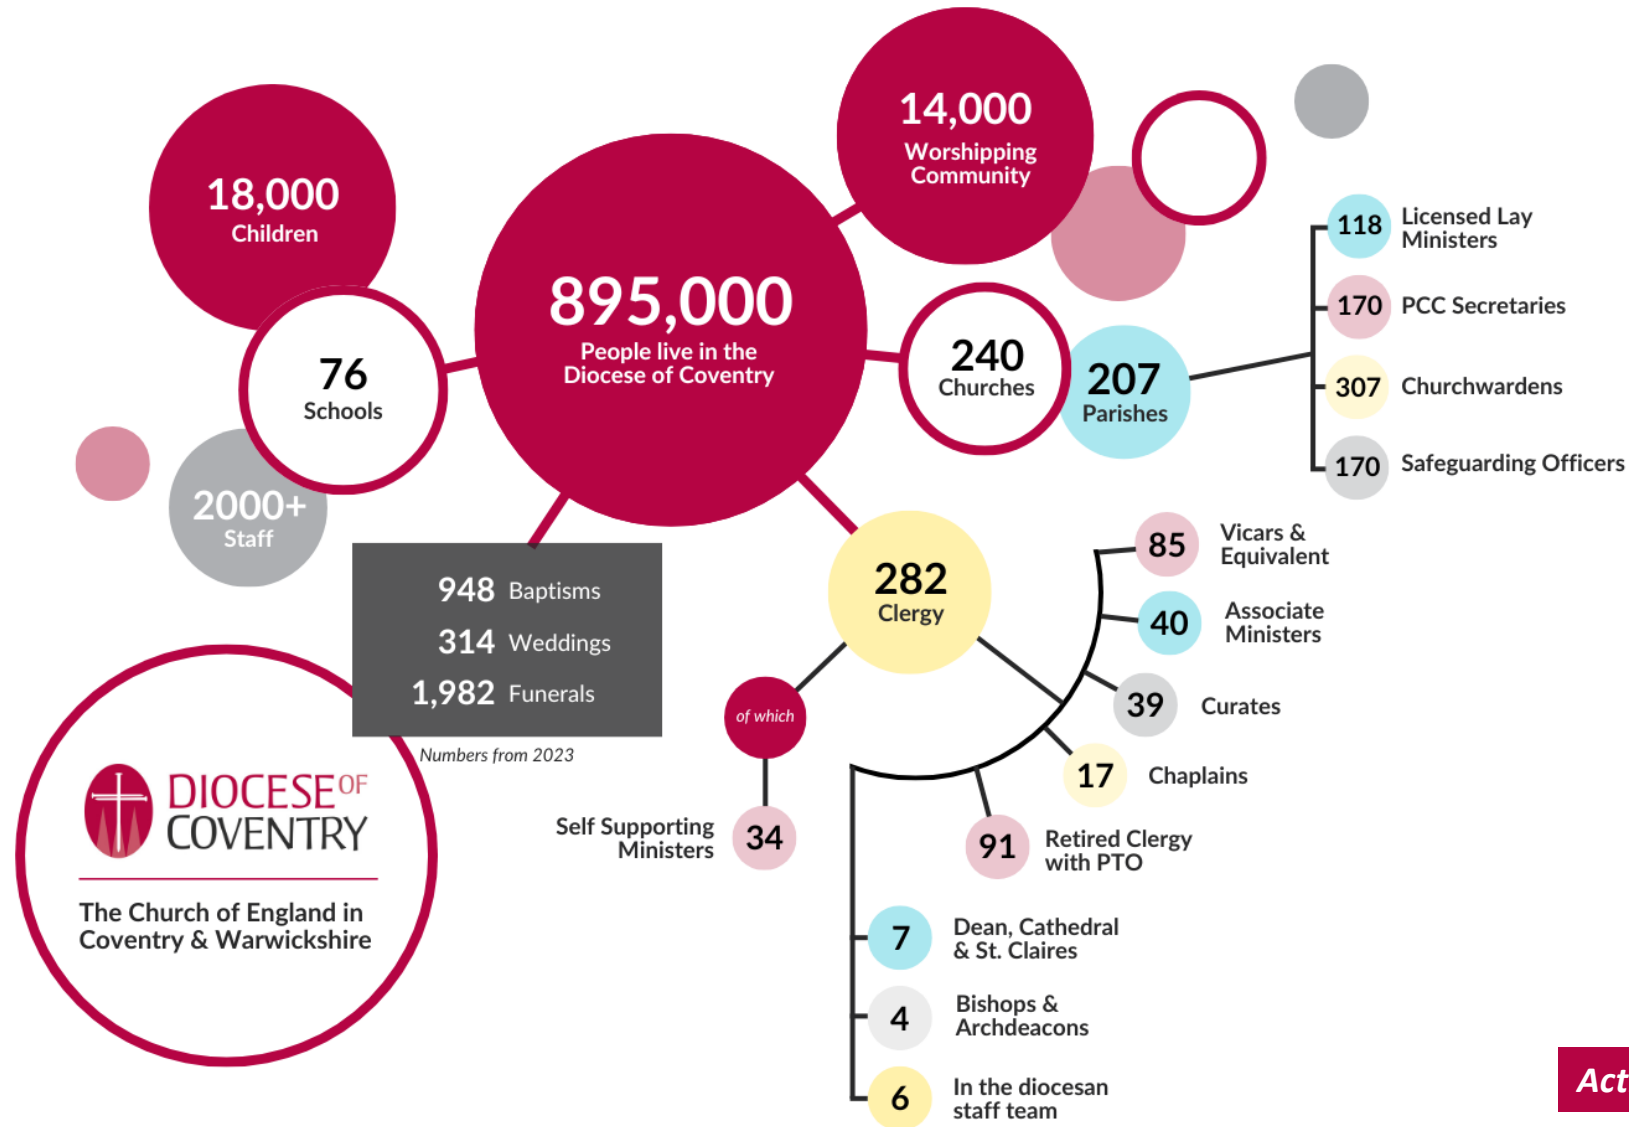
18,000
Children

76
Schools

2000+
Staff

895,000
People live in the Diocese of Coventry

14,000
Worshipping Community

240
Churches

207
Parishes

118 Licensed Lay Ministers

170 PCC Secretaries

307 Churchwardens

170 Safeguarding Officers

948 Baptisms
314 Weddings
1,982 Funerals

Numbers from 2023

282
Clergy

of which

Self Supporting Ministers 34

85 Vicars & Equivalent

40 Associate Ministers

39 Curates

17 Chaplains

91 Retired Clergy with PTO

7 Dean, Cathedral & St. Claires

4 Bishops & Archdeacons

6 In the diocesan staff team

DIOCESE OF COVENTRY

The Church of England in Coventry & Warwickshire

Act